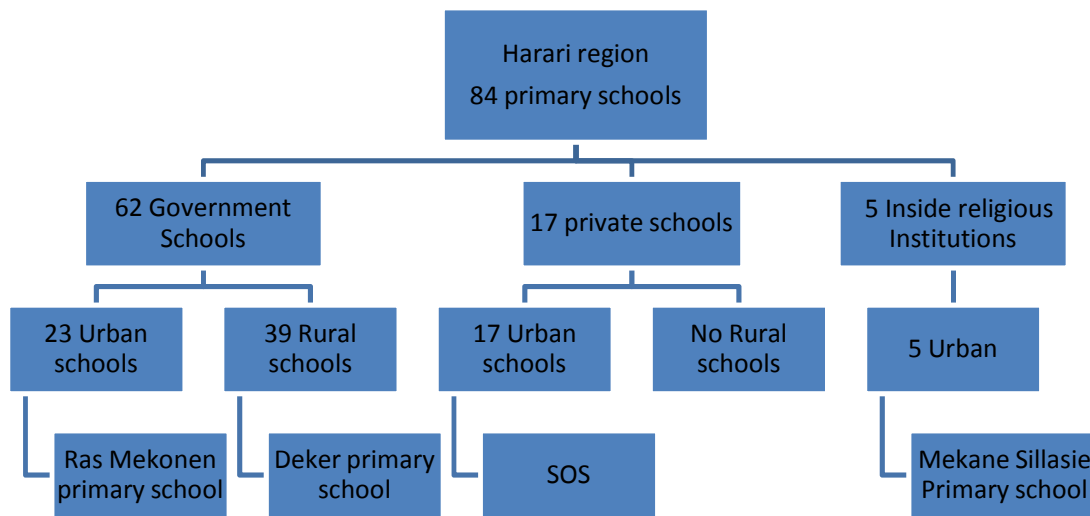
Harari region
84 primary schools

62 Government Schools

17 private schools

5 Inside religious Institutions

23 Urban schools

39 Rural schools

17 Urban schools

No Rural schools

5 Urban

Ras Mekonen primary school

Deker primary school

SOS

Mekane Sillasie Primary school